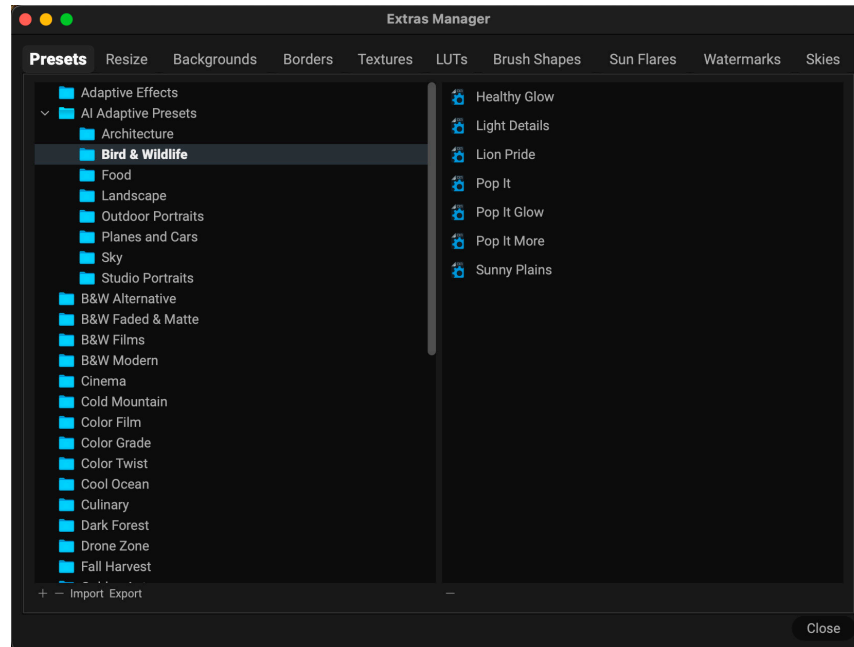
Extras Manager

Presets Resize Backgrounds Borders Textures LUTs Brush Shapes Sun Flares Watermarks Skies

Adaptive Effects
AI Adaptive Presets
Architecture
Bird & Wildlife
Food
Landscape
Outdoor Portraits
Planes and Cars
Sky
Studio Portraits
B&W Alternative
B&W Faded & Matte
B&W Films
B&W Modern
Cinema
Cold Mountain
Color Film
Color Grade
Color Twist
Cool Ocean
Culinary
Dark Forest
Drone Zone
Fall Harvest
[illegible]

+ − Import Export

Healthy Glow
Light Details
Lion Pride
Pop It
Pop It Glow
Pop It More
Sunny Plains

−

Close